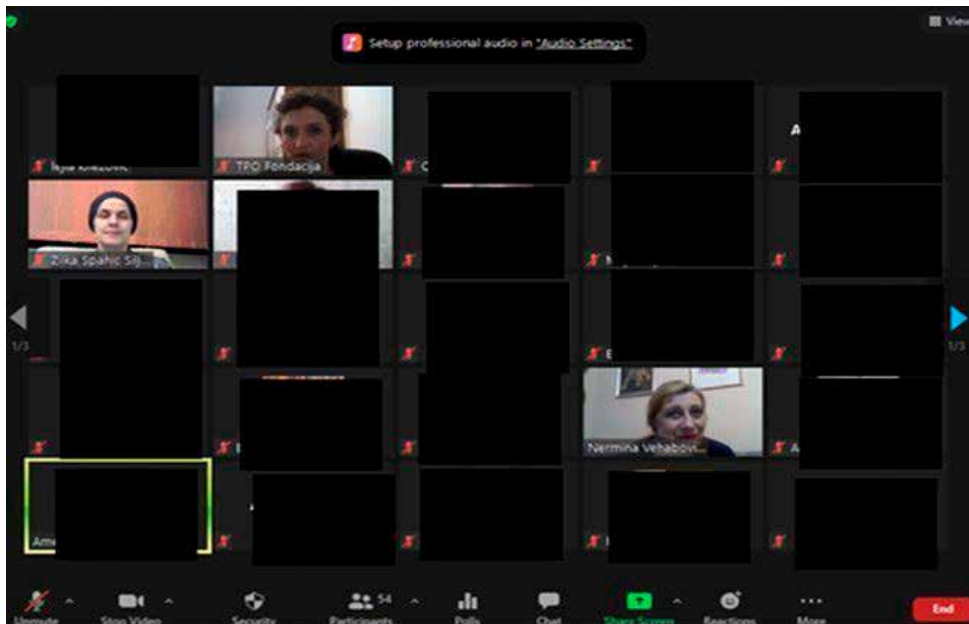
View

Setup professional audio in "Audio Settings"

Ilija Knezovic

TPO Fondacija

Zilka Spahic Sil...

Nermina Vehabovi...

1/3

1/3

Unmute

Stop Video

Security

54

Participants

Polls

Chat

Share Screen

Reactions

More

End